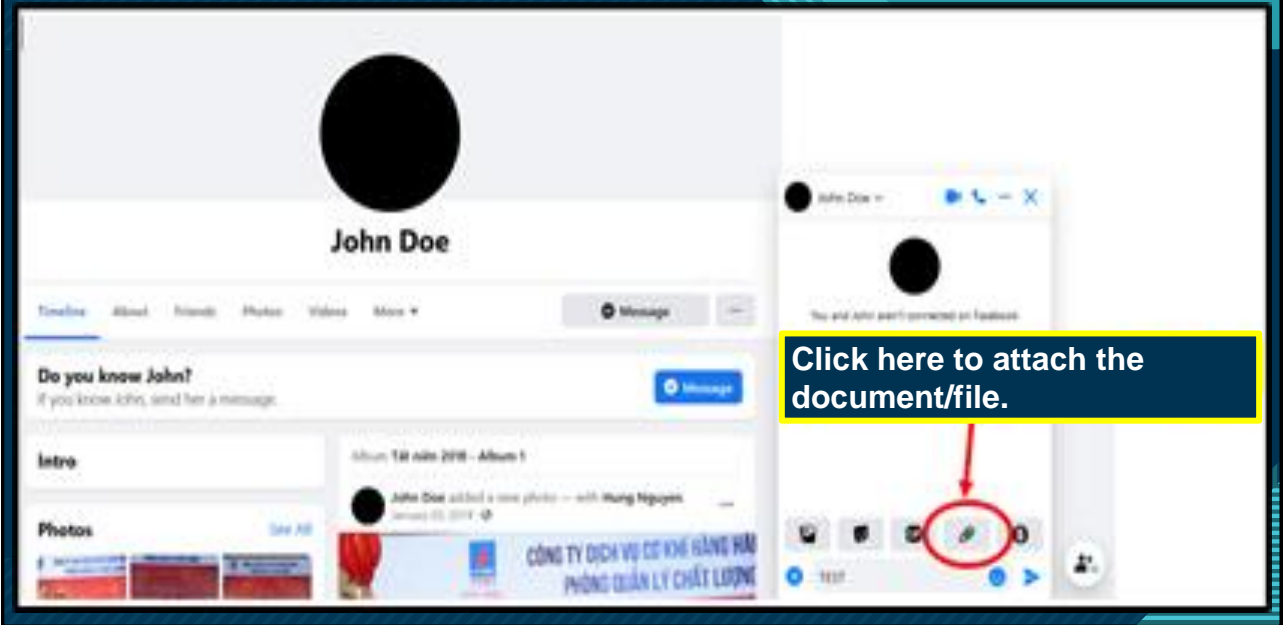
John Doe

Timeline About Friends Photos Videos More ▾

Message

Do you know John?
If you know John, send her a message.

Message

Intro

Photos See All

Album Tất niên 2018 - Album 1

John Doe added a new photo — with Hung Nguyen
January 03, 2019

CÔNG TY DỊCH VỤ CƠ KHÍ HÀNG HẢI
PHÒNG QUẢN LÝ CHẤT LƯỢNG

John Doe

You and John aren't connected on Facebook

Click here to attach the document/file.

TEST